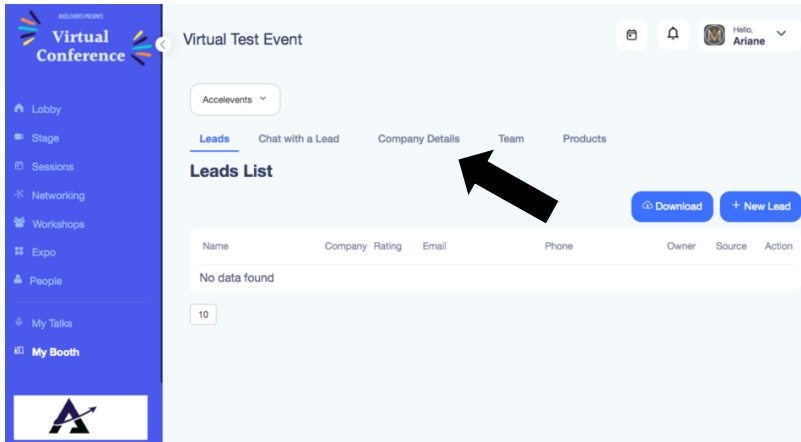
ACCELEVENTS PRESENTS
Virtual Conference

Lobby
Stage
Sessions
Networking
Workshops
Expo
People
My Talks
My Booth

Virtual Test Event

Hello,
Ariane

Accelevents

Leads
Chat with a Lead
Company Details
Team
Products

Leads List

Download
+ New Lead

| Name | Company | Rating | Email | Phone | Owner | Source | Action |
|---|---|---|---|---|---|---|---|
| No data found | | | | | | | |

10